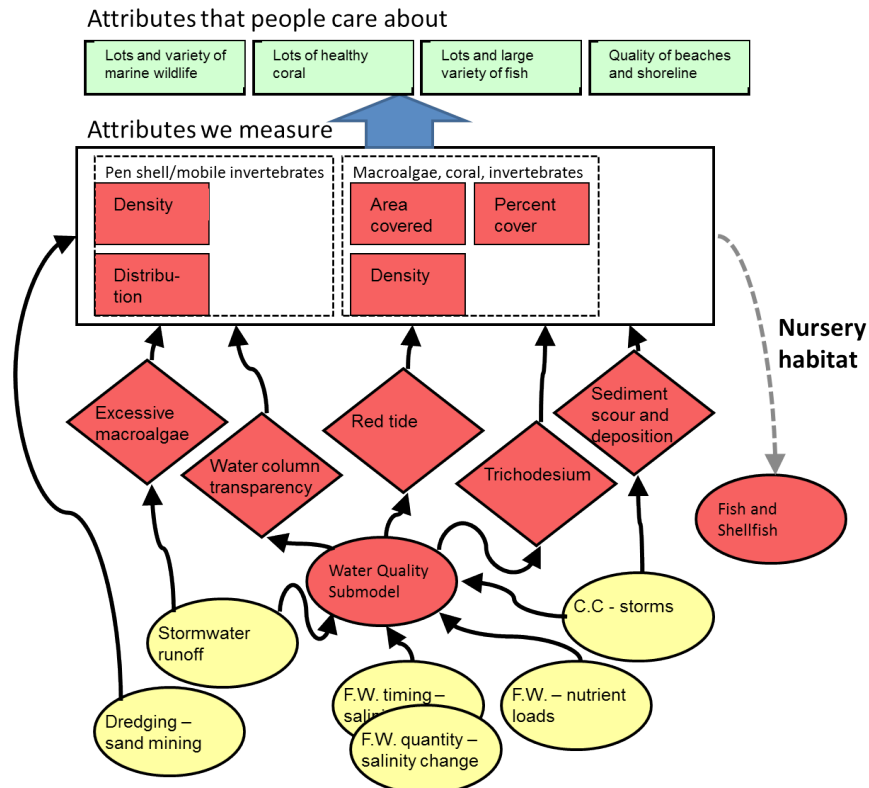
Attributes that people care about

Lots and variety of marine wildlife

Lots of healthy coral

Lots and large variety of fish

Quality of beaches and shoreline

Attributes we measure

Pen shell/mobile invertebrates

Density

Distribution

Macroalgae, coral, invertebrates

Area covered

Percent cover

Density

Nursery habitat

Excessive macroalgae

Water column transparency

Red tide

Trichodesium

Sediment scour and deposition

Fish and Shellfish

Water Quality Submodel

Stormwater runoff

C.C - storms

F.W. – nutrient loads

F.W. timing – sali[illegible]

F.W. quantity – salinity change

Dredging – sand mining